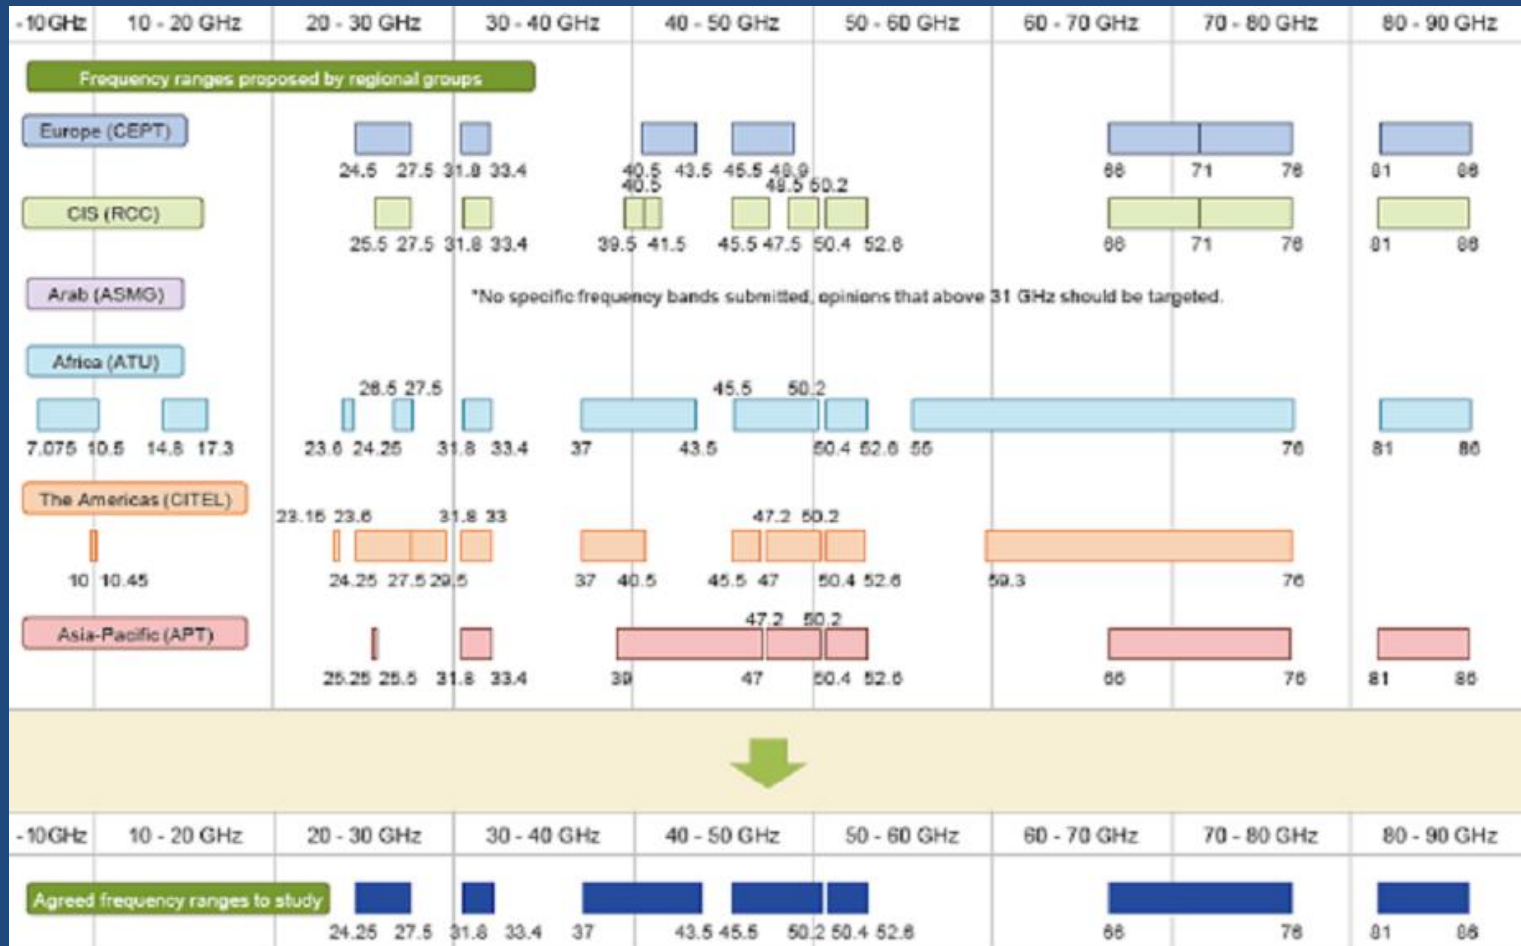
| -10GHz | 10 - 20 GHz | 20 - 30 GHz | 30 - 40 GHz | 40 - 50 GHz | 50 - 60 GHz | 60 - 70 GHz | 70 - 80 GHz | 80 - 90 GHz |
|---|---|---|---|---|---|---|---|---|

Frequency ranges proposed by regional groups

Europe (CEPT)
24.5 27.5 31.8 33.4 40.5 43.5 45.5 48.9 66 71 76 81 86

CIS (RCC)
40.5 48.5 50.2
25.5 27.5 31.8 33.4 39.5 41.5 45.5 47.5 50.4 52.6 66 71 76 81 86

Arab (ASMG)
*No specific frequency bands submitted, opinions that above 31 GHz should be targeted.

Africa (ATU)
26.5 27.5 45.5 50.2
7.075 10.5 14.8 17.3 23.6 24.25 31.8 33.4 37 43.5 50.4 52.6 55 76 81 86

The Americas (CITEL)
23.15 23.6 31.8 33 47.2 50.2
10 10.45 24.25 27.5 29.5 37 40.5 45.5 47 50.4 52.6 59.3 76

Asia-Pacific (APT)
47.2 50.2
25.25 25.5 31.8 33.4 39 47 50.4 52.6 66 76 81 86

| -10GHz | 10 - 20 GHz | 20 - 30 GHz | 30 - 40 GHz | 40 - 50 GHz | 50 - 60 GHz | 60 - 70 GHz | 70 - 80 GHz | 80 - 90 GHz |
|---|---|---|---|---|---|---|---|---|

Agreed frequency ranges to study
24.25 27.5 31.8 33.4 37 43.5 45.5 50.2 50.4 52.6 66 76 81 86